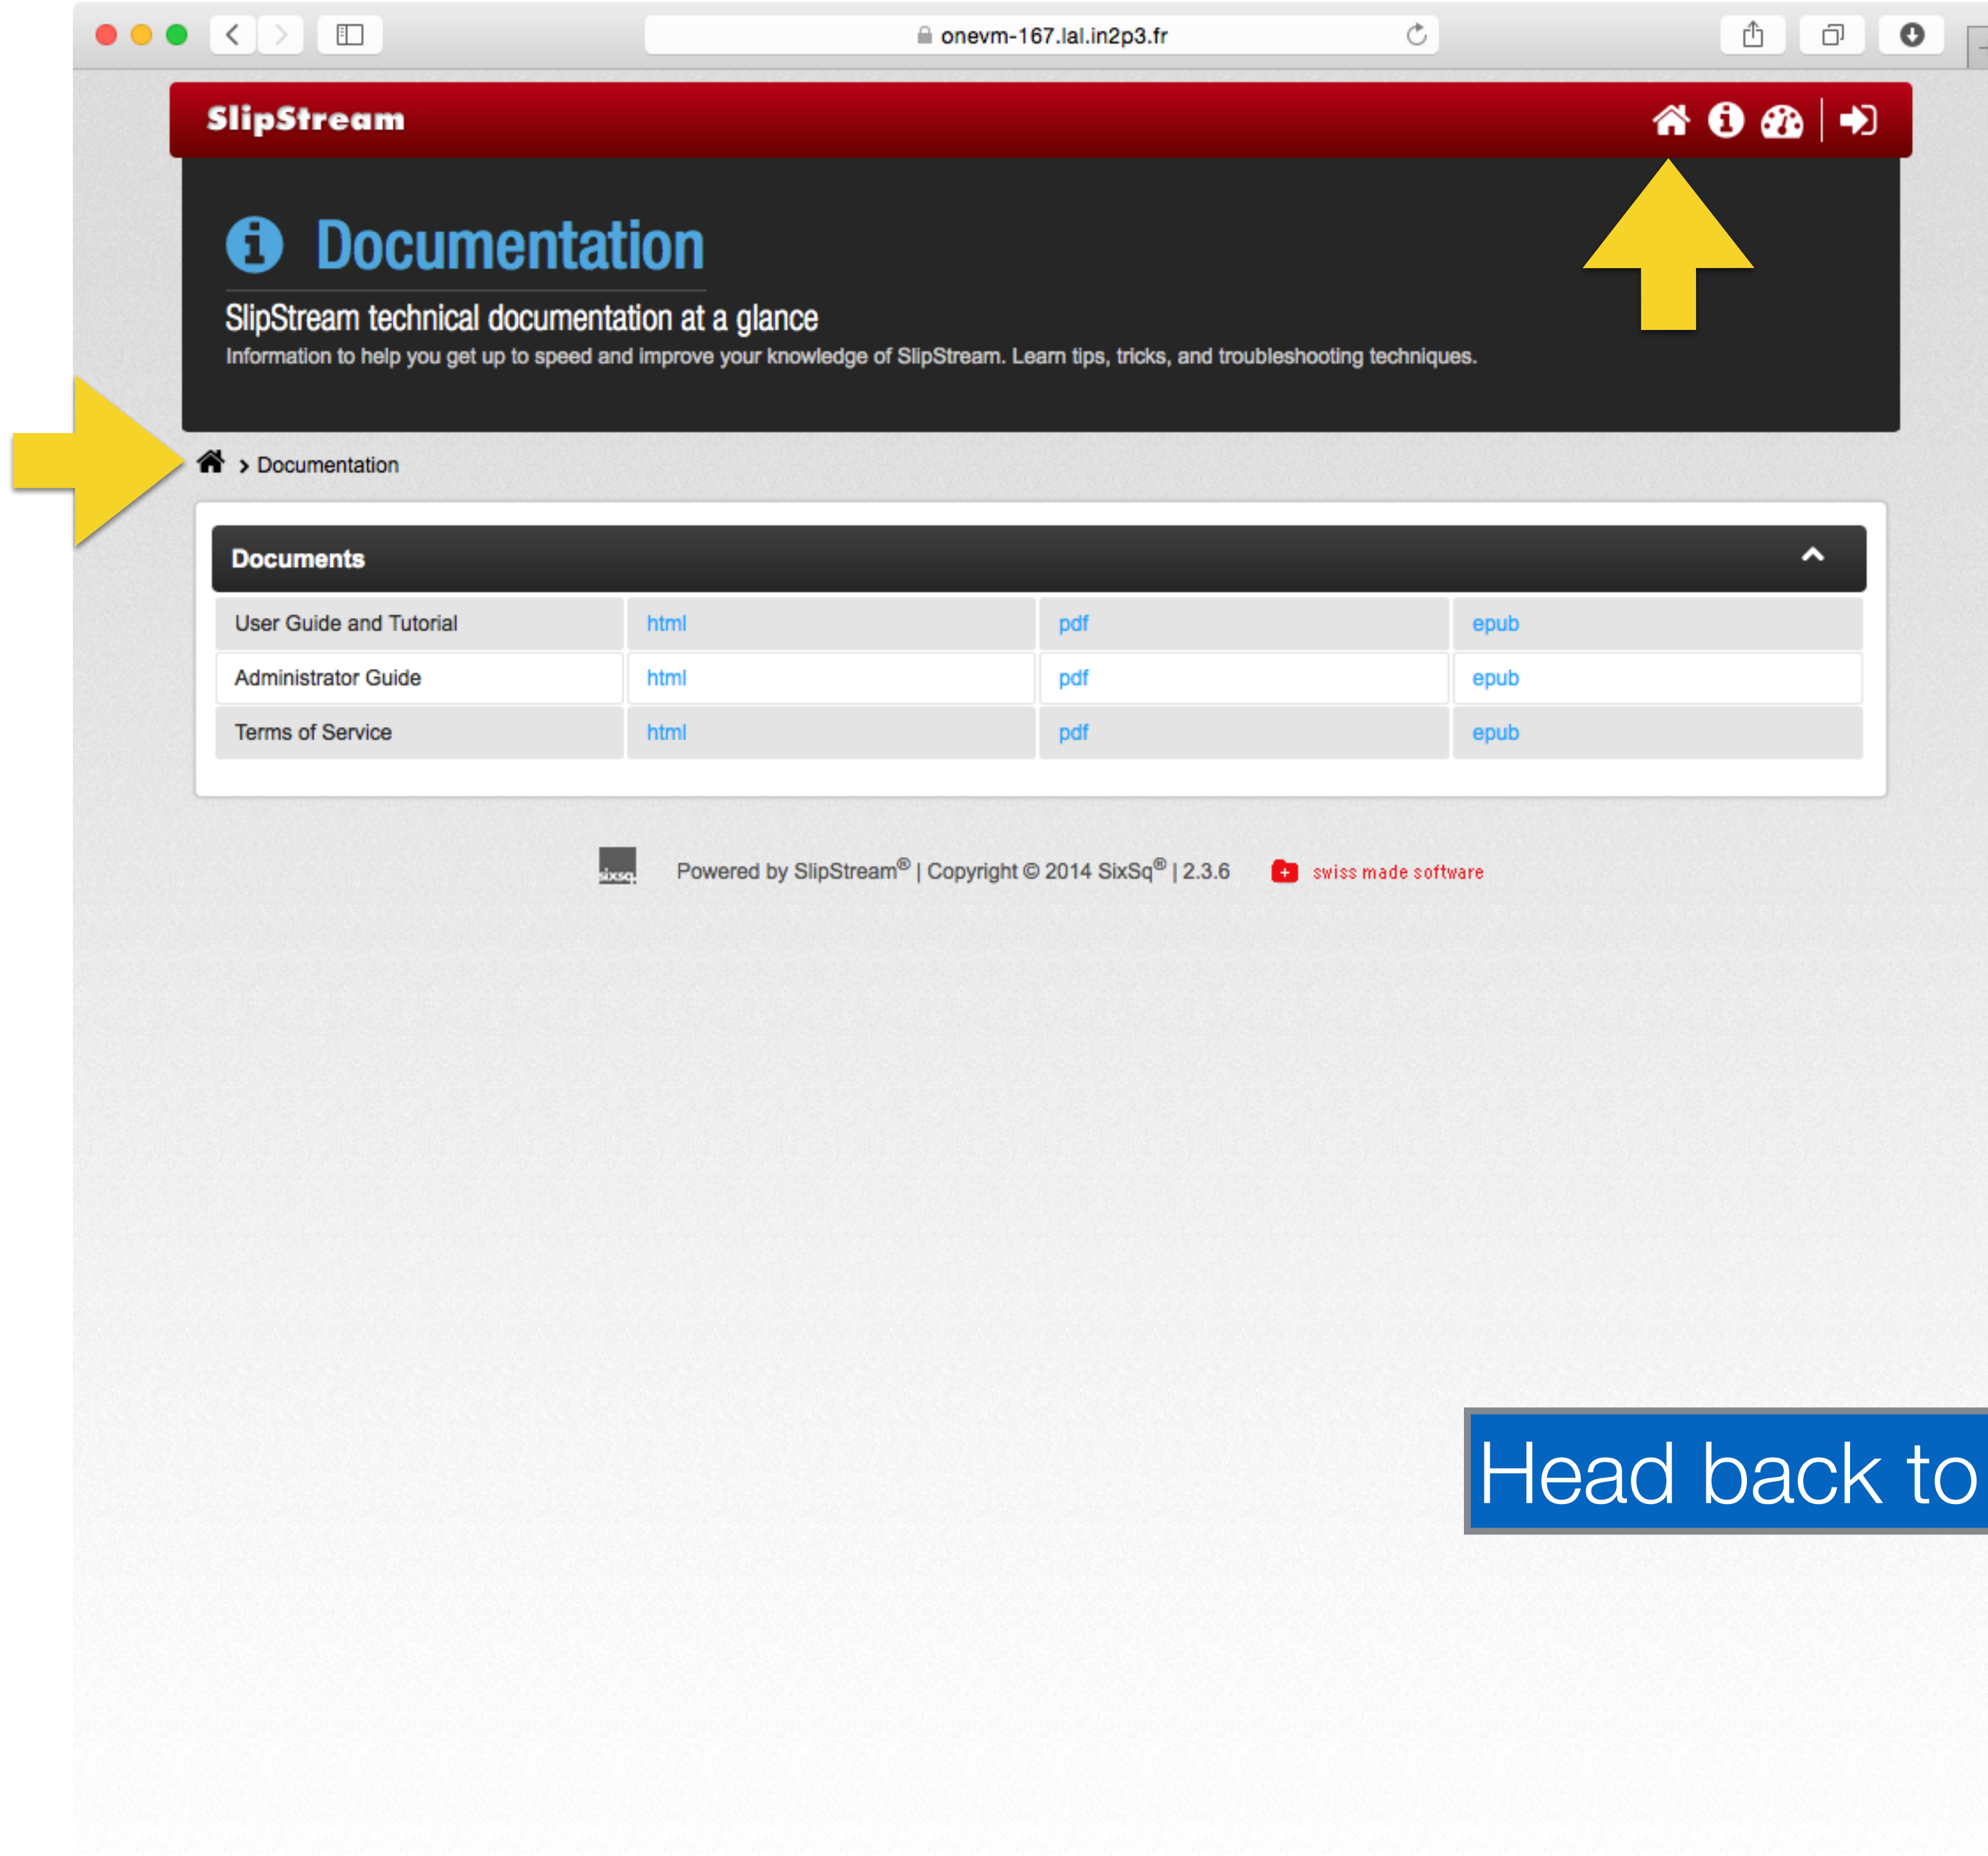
onevm-167.lal.in2p3.fr

SlipStream

Documentation

SlipStream technical documentation at a glance

Information to help you get up to speed and improve your knowledge of SlipStream. Learn tips, tricks, and troubleshooting techniques.

> Documentation

Documents

| User Guide and Tutorial | html | pdf | epub |
|---|---|---|---|
| Administrator Guide | html | pdf | epub |
| Terms of Service | html | pdf | epub |

sixsq

Powered by SlipStream® | Copyright © 2014 SixSq® | 2.3.6

swiss made software

Head back to